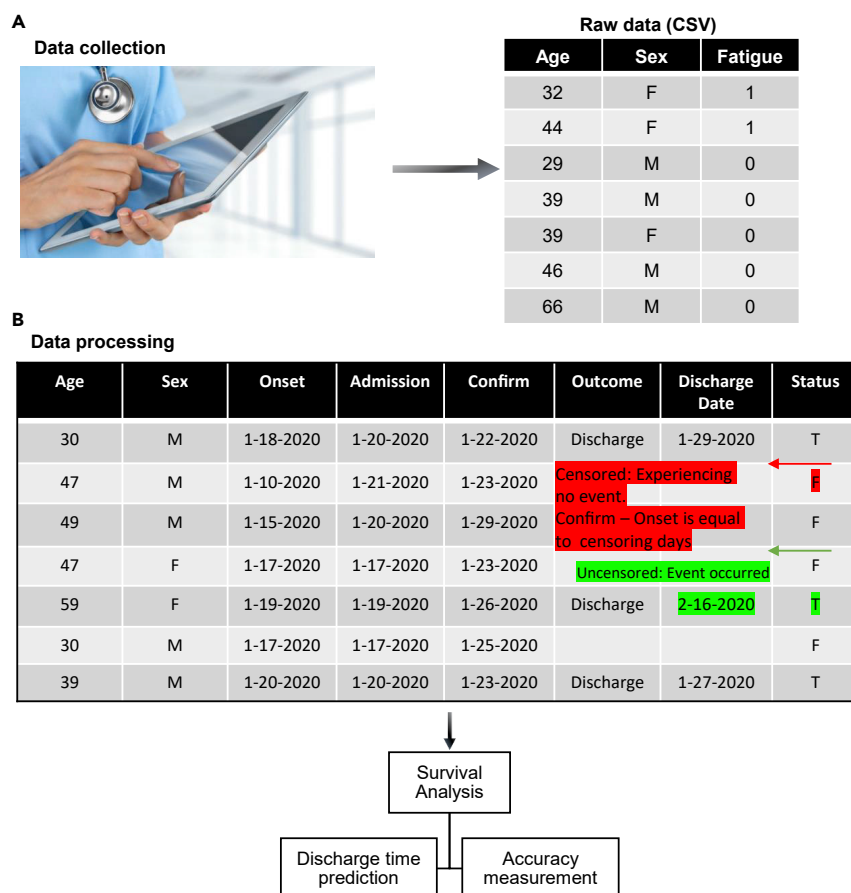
A

Data collection

Raw data (CSV)

| Age | Sex | Fatigue |
|---|---|---|
| 32 | F | 1 |
| 44 | F | 1 |
| 29 | M | 0 |
| 39 | M | 0 |
| 39 | F | 0 |
| 46 | M | 0 |
| 66 | M | 0 |

B

Data processing

| Age | Sex | Onset | Admission | Confirm | Outcome | Discharge Date | Status |
|---|---|---|---|---|---|---|---|
| 30 | M | 1-18-2020 | 1-20-2020 | 1-22-2020 | Discharge | 1-29-2020 | T |
| 47 | M | 1-10-2020 | 1-21-2020 | 1-23-2020 | | | F |
| 49 | M | 1-15-2020 | 1-20-2020 | 1-29-2020 | | | F |
| 47 | F | 1-17-2020 | 1-17-2020 | 1-23-2020 | | | F |
| 59 | F | 1-19-2020 | 1-19-2020 | 1-26-2020 | Discharge | 2-16-2020 | T |
| 30 | M | 1-17-2020 | 1-17-2020 | 1-25-2020 | | | F |
| 39 | M | 1-20-2020 | 1-20-2020 | 1-23-2020 | Discharge | 1-27-2020 | T |

Censored: Experiencing no event.
Confirm – Onset is equal to censoring days

Uncensored: Event occurred

Survival Analysis

Discharge time prediction

Accuracy measurement